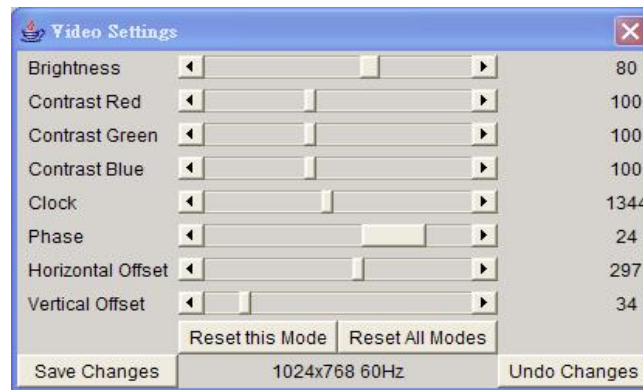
Video Settings

Brightness 80
Contrast Red 100
Contrast Green 100
Contrast Blue 100
Clock 1344
Phase 24
Horizontal Offset 297
Vertical Offset 34

Reset this Mode
Reset All Modes
Save Changes
1024x768 60Hz
Undo Changes